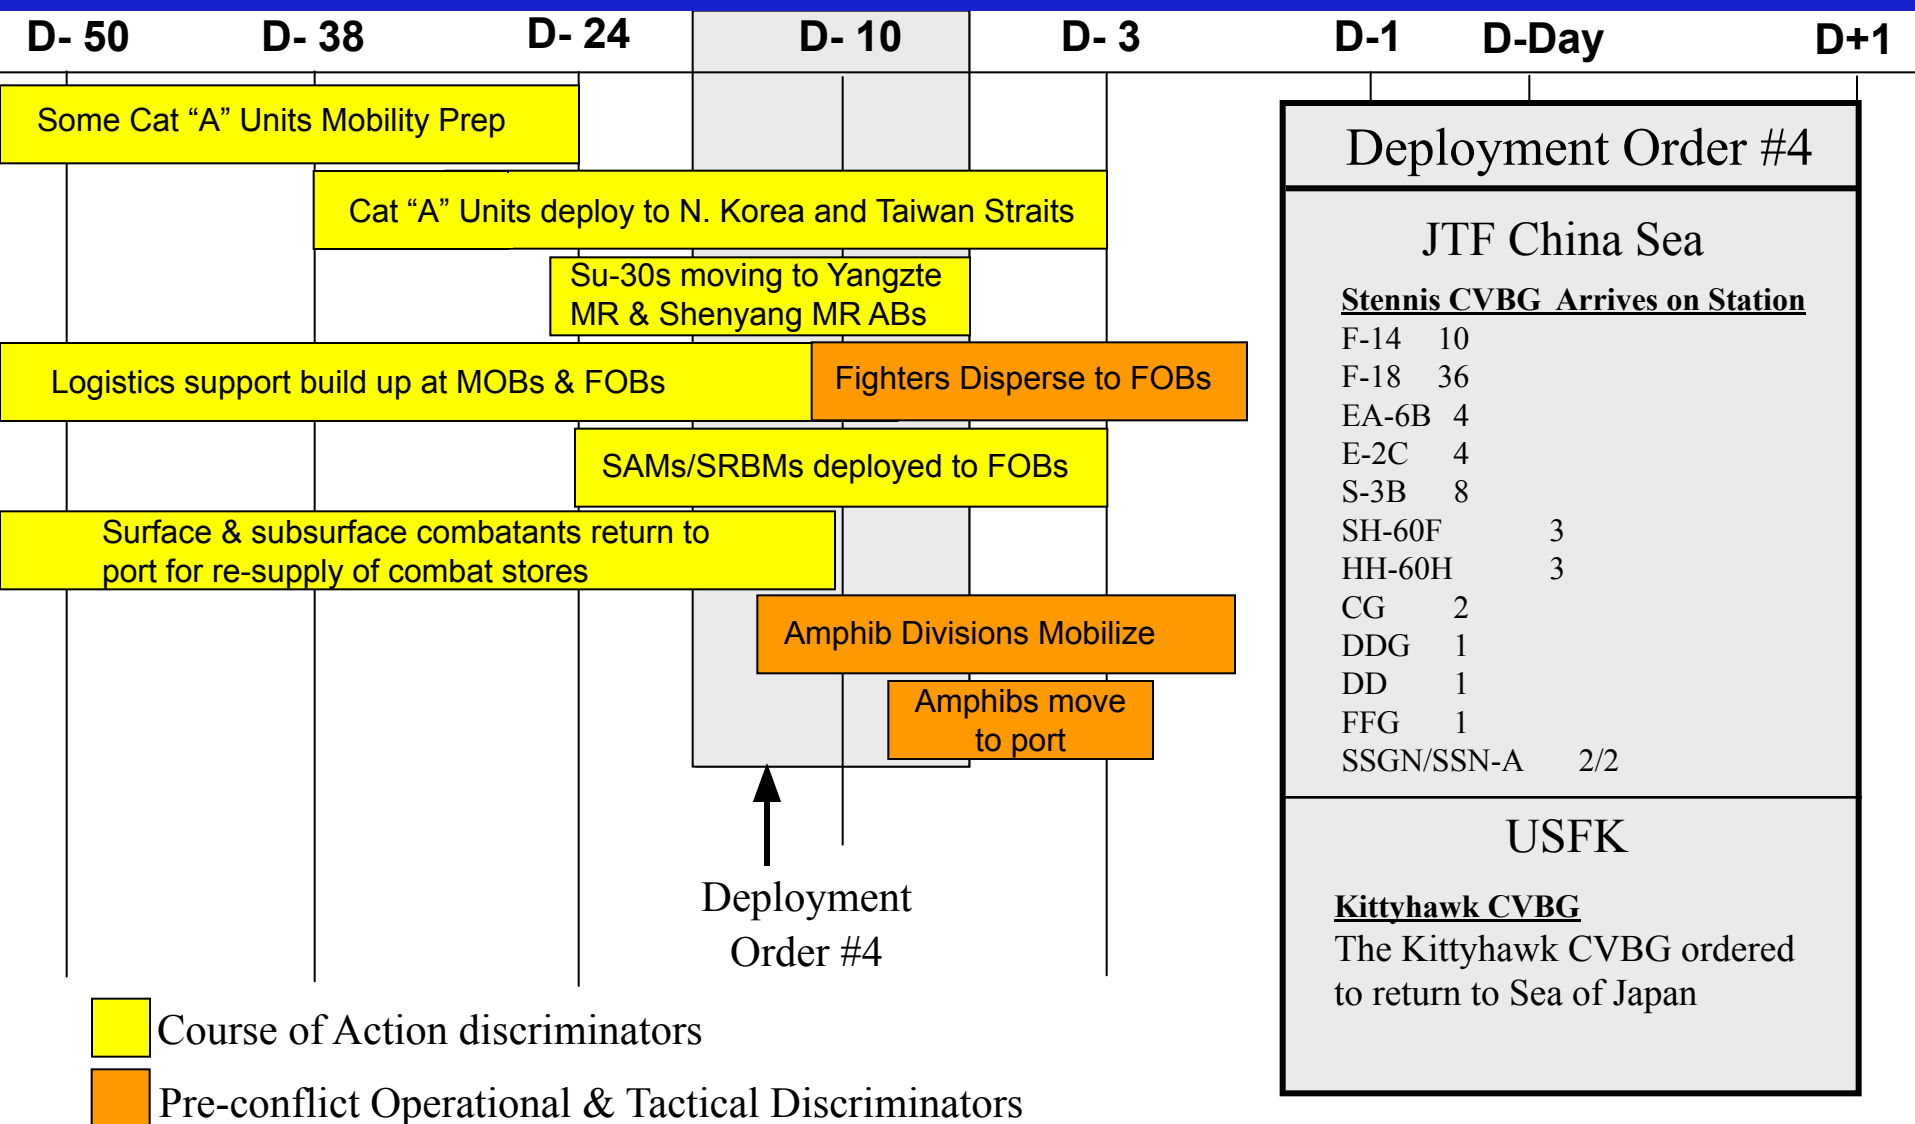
D- 50 D- 38 D- 24 D- 10 D- 3 D-1 D-Day D+1

Some Cat “A” Units Mobility Prep

Cat “A” Units deploy to N. Korea and Taiwan Straits

Su-30s moving to Yangzte MR & Shenyang MR ABs

Logistics support build up at MOBs & FOBs

Fighters Disperse to FOBs

SAMs/SRBMs deployed to FOBs

Surface & subsurface combatants return to port for re-supply of combat stores

Amphib Divisions Mobilize

Amphibs move to port

Deployment Order #4

Course of Action discriminators

Pre-conflict Operational & Tactical Discriminators

Deployment Order #4

JTF China Sea

Stennis CVBG Arrives on Station

| | |
|---|---|
| F-14 | 10 |
| F-18 | 36 |
| EA-6B | 4 |
| E-2C | 4 |
| S-3B | 8 |
| SH-60F | 3 |
| HH-60H | 3 |
| CG | 2 |
| DDG | 1 |
| DD | 1 |
| FFG | 1 |
| SSGN/SSN-A | 2/2 |

USFK

Kittyhawk CVBG

The Kittyhawk CVBG ordered to return to Sea of Japan